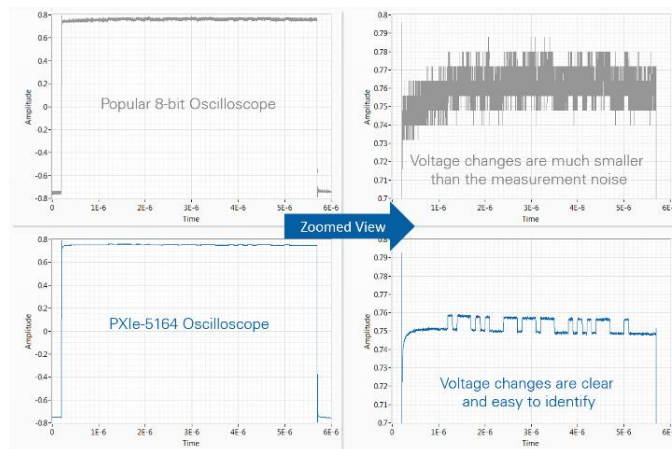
0.8
0.6
0.4
0.2
0
-0.2
-0.4
-0.6
-0.8
Amplitude
Popular 8-bit Oscilloscope
0 1E-6 2E-6 3E-6 4E-6 5E-6 6E-6
Time

0.8
0.79
0.78
0.77
0.76
0.75
0.74
0.73
0.72
0.71
0.7
Amplitude
Voltage changes are much smaller than the measurement noise
0 1E-6 2E-6 3E-6 4E-6 5E-6 6E-6
Time

Zoomed View

0.8
0.6
0.4
0.2
0
-0.2
-0.4
-0.6
-0.8
Amplitude
PXIe-5164 Oscilloscope
0 1E-6 2E-6 3E-6 4E-6 5E-6 6E-6
Time

0.8
0.79
0.78
0.77
0.76
0.75
0.74
0.73
0.72
0.71
0.7
Amplitude
Voltage changes are clear and easy to identify
0 1E-6 2E-6 3E-6 4E-6 5E-6 6E-6
Time